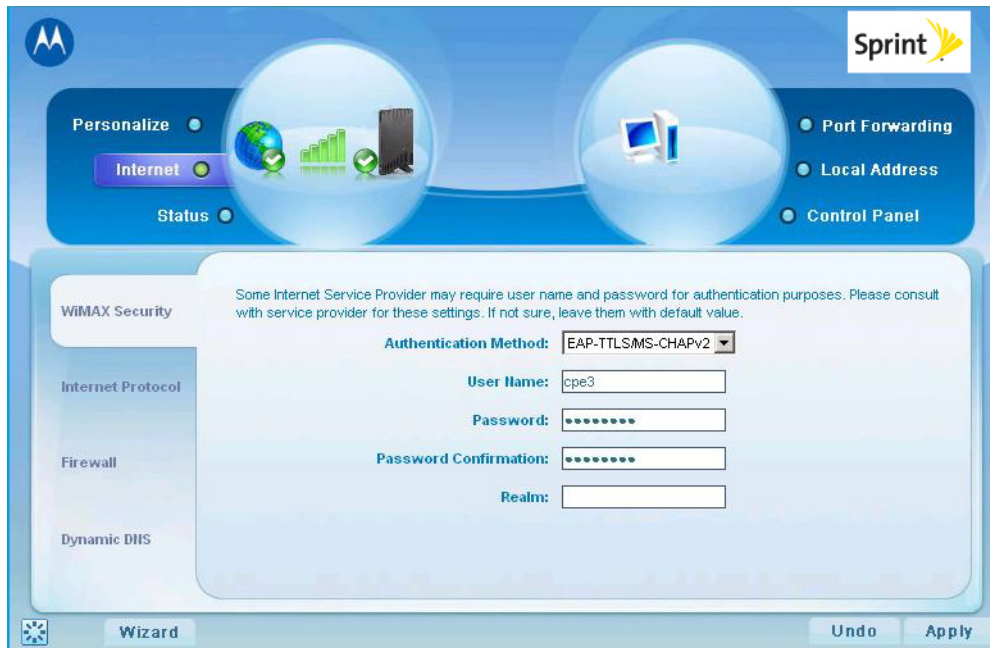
Sprint

Personalize

Internet

Status

Port Forwarding

Local Address

Control Panel

WiMAX Security

Internet Protocol

Firewall

Dynamic DNS

Some Internet Service Provider may require user name and password for authentication purposes. Please consult with service provider for these settings. If not sure, leave them with default value.

Authentication Method: EAP-TTLS/MS-CHAPv2

User Name: cpe3

Password: ••••••••

Password Confirmation: ••••••••

Realm:

Wizard

Undo

Apply